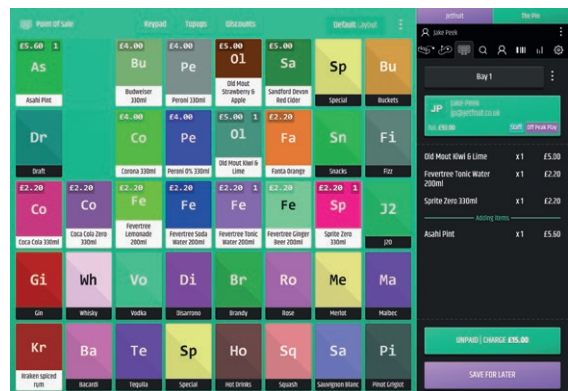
Point of Sale Keypad Topups Discounts Default Label

£5.60 1
As
Asahi Pint

Dr
Draft

£2.20
Co
Coca Cola 330ml

Gi
Gin

Kr
Kraken spiced rum

£2.20
Co
Coca Cola Zero 330ml

Wh
Whisky

Ba
Bacardi

£4.00
Bu
Budweiser 330ml

£4.00
Co
Corona 330ml

£2.20
Fe
Fevertree Lemonade 200ml

Vo
Vodka

Te
Tequila

£4.00
Pe
Peroni 330ml

£4.00
Pe
Peroni 0% 330ml

£2.20
Fe
Fevertree Soda Water 200ml

Di
Disarrono

Sp
Special

£5.00
Ol
Old Mout Strawberry & Apple

£5.00 1
Ol
Old Mout Kiwi & Lime

£2.20 1
Fe
Fevertree Tonic Water 200ml

Br
Brandy

Ho
Hot Drinks

£5.00
Sa
Sandford Devon Red Cider

£4.00
Fa
Fanta Orange

£2.20
Fe
Fevertree Ginger Beer 200ml

Ro
Rose

Sq
Squash

Sp
Special

Sn
Snacks

£2.20 1
Sp
Sprite Zero 330ml

Me
Merlot

Sa
Sauvignon Blanc

Bu
Buckets

Fi
Fizz

J2
J20

Ma
Malbec

Pi
Pinot Grigiot

Jetfruit The Pin
Jake Peek

Bay 1

JP Jake Peek jp@jetfruit.co.uk
Bal: £10.00 Staff Off Peak Play

Old Mout Kiwi & Lime x1 £5.00
Fevertree Tonic Water 200ml x1 £2.20
Sprite Zero 330ml x1 £2.20
Adding items
Asahi Pint x1 £5.60

UNPAID | CHARGE £15.00
SAVE FOR LATER